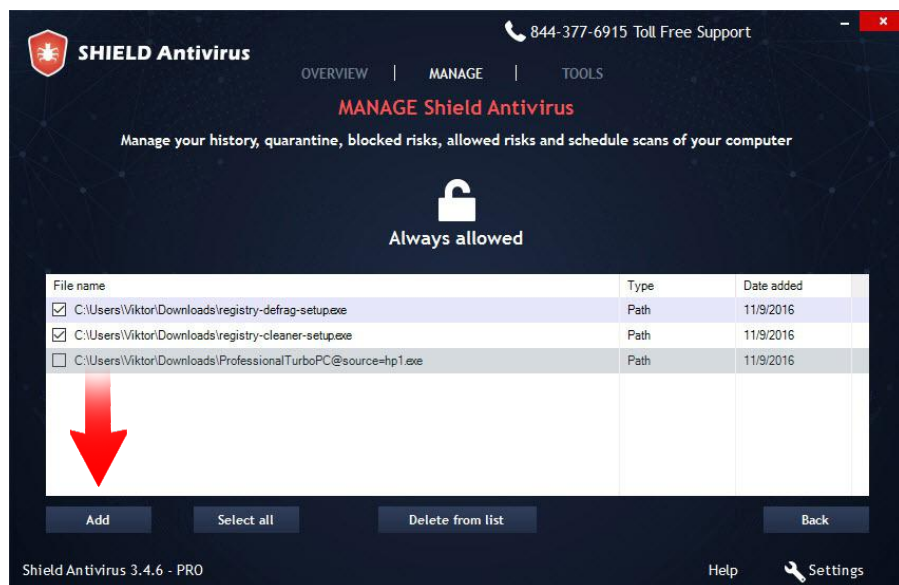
SHIELD Antivirus

844-377-6915 Toll Free Support

OVERVIEW | MANAGE | TOOLS

MANAGE Shield Antivirus

Manage your history, quarantine, blocked risks, allowed risks and schedule scans of your computer

Always allowed

| File name | Type | Date added |
|---|---|---|
| C:\Users\Viktor\Downloads\registry-defrag-setup.exe | Path | 11/9/2016 |
| C:\Users\Viktor\Downloads\registry-cleaner-setup.exe | Path | 11/9/2016 |
| C:\Users\Viktor\Downloads\ProfessionalTurboPC@source=hp1.exe | Path | 11/9/2016 |

Add Select all Delete from list Back

Shield Antivirus 3.4.6 - PRO

Help Settings